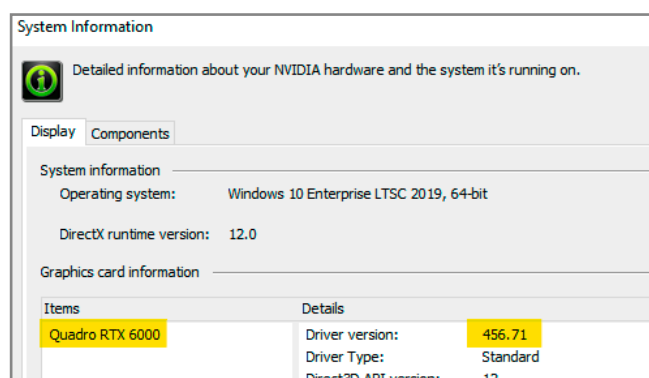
System Information

Detailed information about your NVIDIA hardware and the system it's running on.

Display | Components

System information

Operating system: Windows 10 Enterprise LTSC 2019, 64-bit

DirectX runtime version: 12.0

Graphics card information

| Items | Details | |
|---|---|---|
| Quadro RTX 6000 | Driver version: | 456.71 |
| | Driver Type: | Standard |
| | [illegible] | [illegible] |